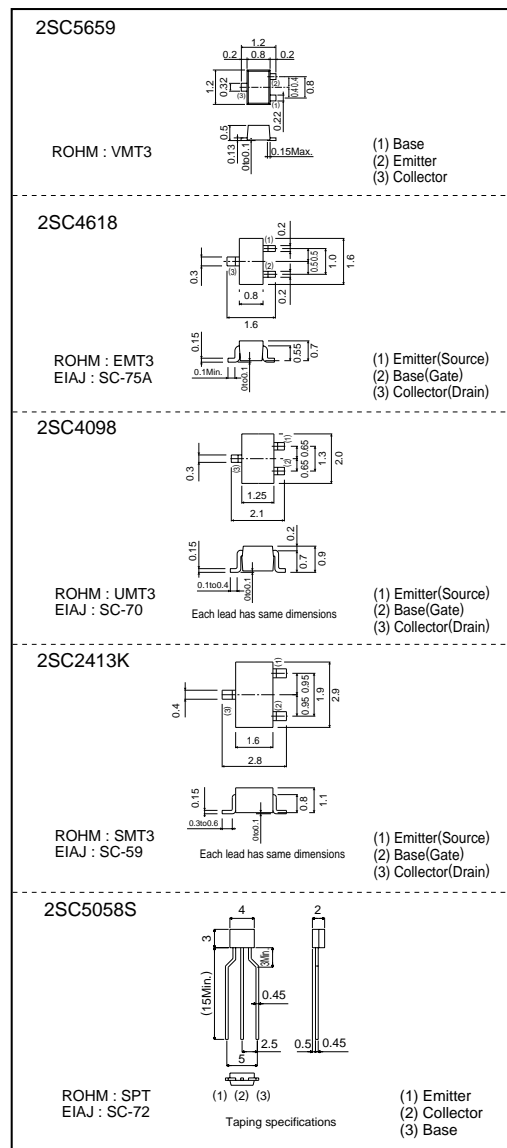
2SC5659

1.2
0.2 0.8 0.2
1.2
0.32
(1)
(2)
(3)
0.4 0.4
0.8
0.22
0.5
0.13
0to0.1
0.15Max.

ROHM : VMT3

(1) Base
(2) Emitter
(3) Collector

2SC4618

0.2
(1)
(2)
(3)
0.5 0.5
1.0
1.6
0.3
0.8
0.2
1.6
0.15
0.55
0.7
0.1Min.
0to0.1

ROHM : EMT3
EIAJ : SC-75A

(1) Emitter(Source)
(2) Base(Gate)
(3) Collector(Drain)

2SC4098

0.3
(1)
(2)
(3)
0.65 0.65
1.3
2.0
1.25
2.1
0.2
0.15
0.7
0.9
0.1to0.4
0to0.1
Each lead has same dimensions

ROHM : UMT3
EIAJ : SC-70

(1) Emitter(Source)
(2) Base(Gate)
(3) Collector(Drain)

2SC2413K

0.4
(1)
(2)
(3)
0.95 0.95
1.9
2.9
1.6
2.8
0.15
0.8
1.1
0.3to0.6
0to0.1
Each lead has same dimensions

ROHM : SMT3
EIAJ : SC-59

(1) Emitter(Source)
(2) Base(Gate)
(3) Collector(Drain)

2SC5058S

4
2
3
3Min.
(15Min.)
0.45
2.5
5
0.5
0.45
(1) (2) (3)
Taping specifications

ROHM : SPT
EIAJ : SC-72

(1) Emitter
(2) Collector
(3) Base